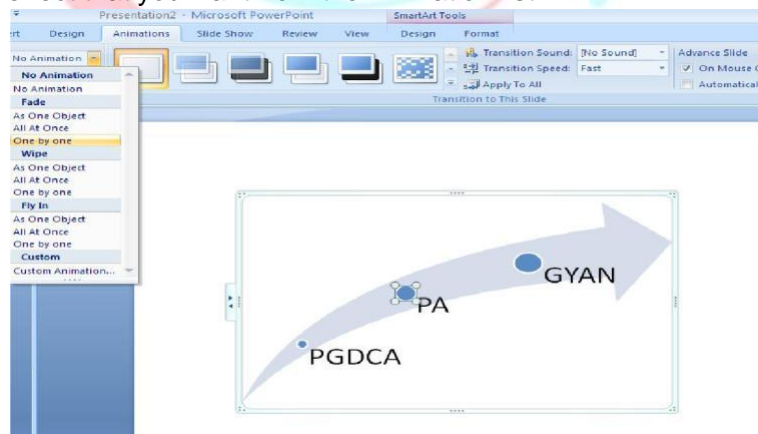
Presentation2 - Microsoft PowerPoint
SmartArt Tools
ert Design Animations Slide Show Review View Design Format
No Animation
Transition Sound: [No Sound]
Transition Speed: Fast
Apply To All
Advance Slide
On Mouse C
Automatical
Transition to This Slide
No Animation
No Animation
Fade
As One Object
All At Once
One by one
Wipe
As One Object
All At Once
One by one
Fly In
As One Object
All At Once
One by one
Custom
Custom Animation...
GYAN
PA
PGDCA